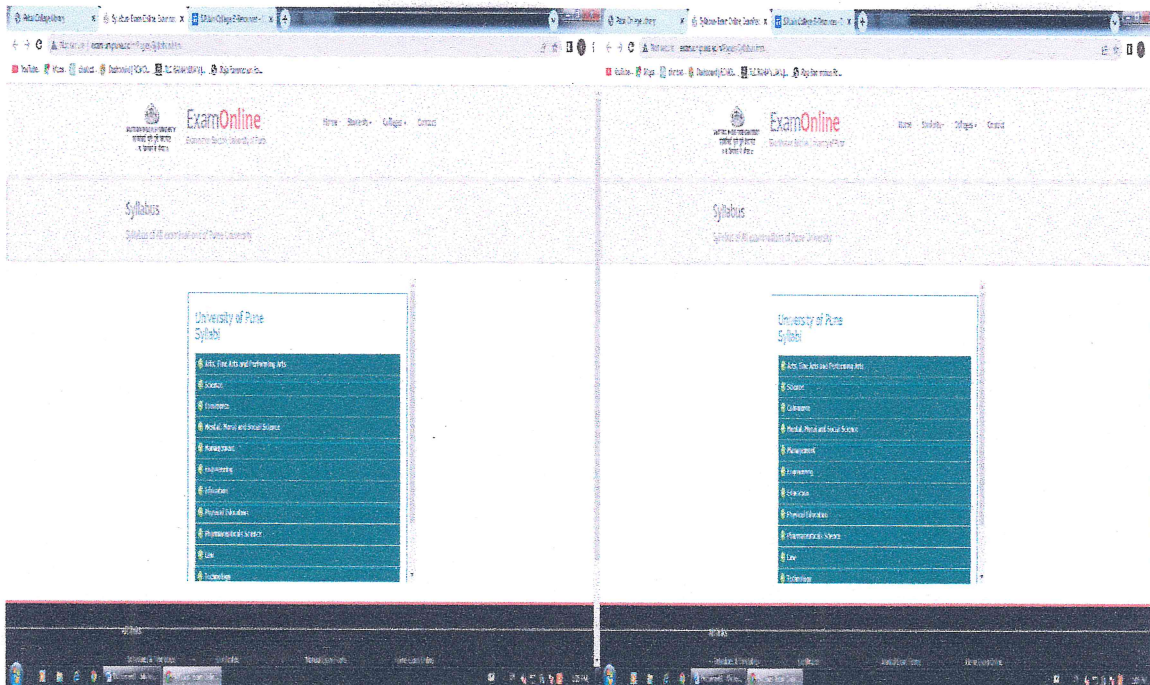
Patsa College Library | Syllabus- Exam Online: Savitribai | Bhavan College E-Resources

Not secure | exam.unipune.ac.in/Pages/Syllabus.aspx

YouTube | Maps | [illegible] | Dashboard | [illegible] | Raja Rammohun Ro...

ExamOnline
Savitribai Phule Pune University, Pune

Home | Students | Colleges | Contact

Syllabus
Syllabus of All courses/subjects of Pune University

University of Pune
Syllabi

Arts, Fine Arts and Performing Arts
Science
Commerce
Mental, Moral and Social Science
Management
Engineering
Education
Physical Education
Pharmaceutical Science
Law
Technology

Patsa College Library | Syllabus- Exam Online: Savitribai | Bhavan College E-Resources

Not secure | exam.unipune.ac.in/Pages/Syllabus.aspx

YouTube | Maps | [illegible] | Dashboard | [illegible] | Raja Rammohun Ro...

ExamOnline
Savitribai Phule Pune University, Pune

Home | Students | Colleges | Contact

Syllabus
Syllabus of All courses/subjects of Pune University

University of Pune
Syllabi

Arts, Fine Arts and Performing Arts
Science
Commerce
Mental, Moral and Social Science
Management
Engineering
Education
Physical Education
Pharmaceutical Science
Law
Technology